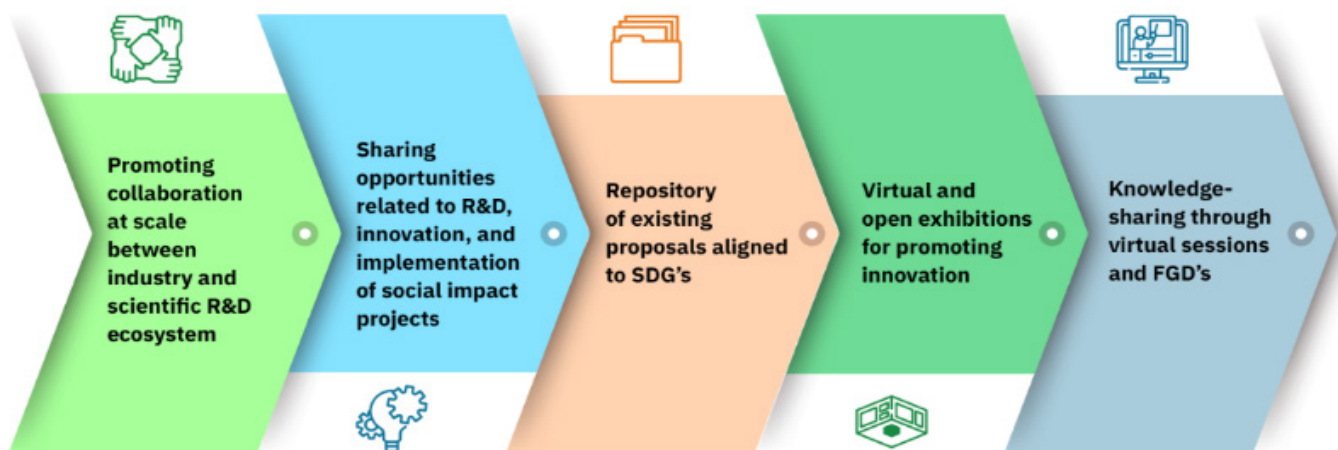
Promoting collaboration at scale between industry and scientific R&D ecosystem

Sharing opportunities related to R&D, innovation, and implementation of social impact projects

Repository of existing proposals aligned to SDG's

Virtual and open exhibitions for promoting innovation

Knowledge-sharing through virtual sessions and FGD's